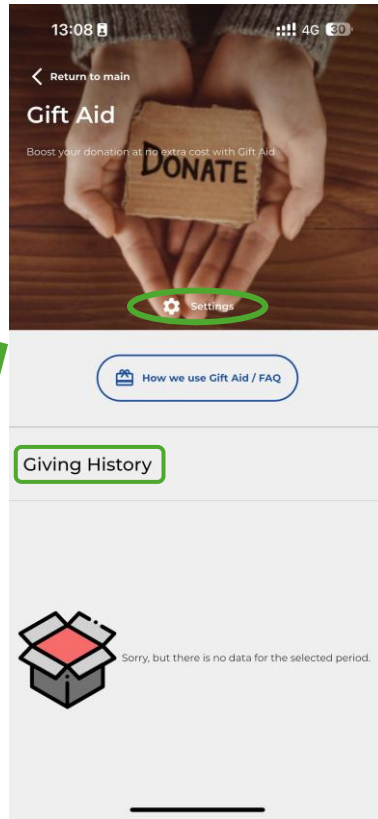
13:08

4G 30

Return to main

Gift Aid

Boost your donation at no extra cost with Gift Aid

DONATE

Settings

How we use Gift Aid / FAQ

Giving History

Sorry, but there is no data for the selected period.